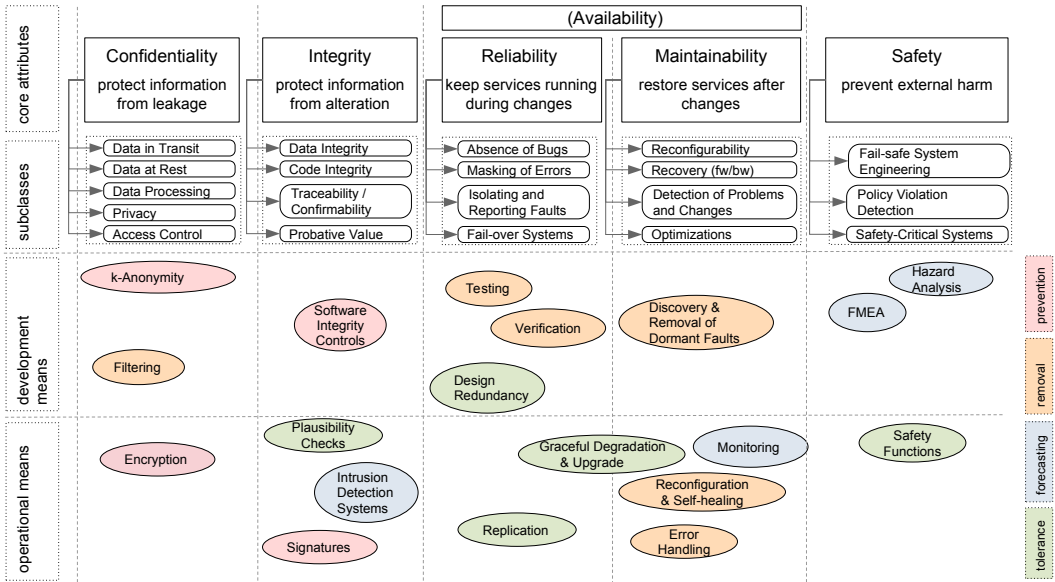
(Availability)

core attributes

Confidentiality
protect information from leakage

Integrity
protect information from alteration

Reliability
keep services running during changes

Maintainability
restore services after changes

Safety
prevent external harm

subclasses

Data in Transit
Data at Rest
Data Processing
Privacy
Access Control

Data Integrity
Code Integrity
Traceability / Confirmability
Probative Value

Absence of Bugs
Masking of Errors
Isolating and Reporting Faults
Fail-over Systems

Reconfigurability
Recovery (fw/bw)
Detection of Problems and Changes
Optimizations

Fail-safe System Engineering
Policy Violation Detection
Safety-Critical Systems

development means

k-Anonymity
Filtering
Software Integrity Controls
Testing
Verification
Design Redundancy
Discovery & Removal of Dormant Faults
Hazard Analysis
FMEA

operational means

Encryption
Plausibility Checks
Intrusion Detection Systems
Signatures
Graceful Degradation & Upgrade
Replication
Monitoring
Reconfiguration & Self-healing
Error Handling
Safety Functions

prevention
removal
forecasting
tolerance